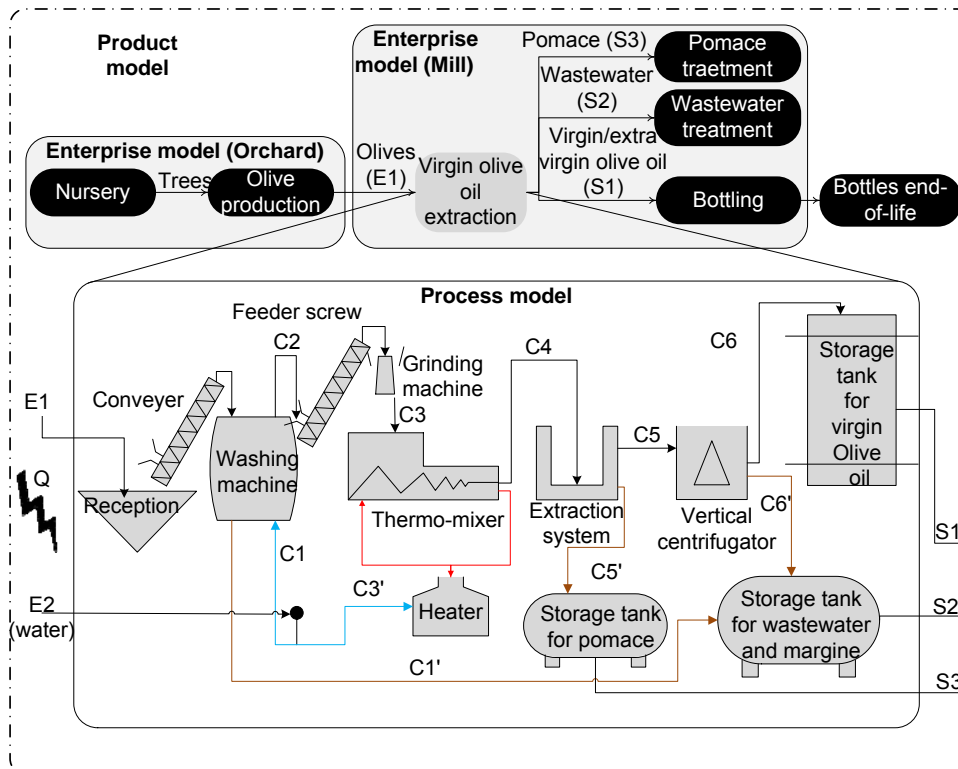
Product model

Enterprise model (Orchard)

Nursery

Trees

Olive production

Enterprise model (Mill)

Olives (E1)

Virgin olive oil extraction

Pomace (S3)

Pomace traetment

Wastewater (S2)

Wastewater treatment

Virgin/extra virgin olive oil (S1)

Bottling

Bottles end-of-life

Process model

Feeder screw

C2

Grinding machine

C3

C4

C6

Storage tank for virgin Olive oil

E1

Conveyer

Washing machine

Q

Reception

Thermo-mixer

Extraction system

C5

Vertical centrifugator

C6'

S1

C1

C3'

Heater

C5'

Storage tank for pomace

Storage tank for wastewater and margine

E2 (water)

S2

C1'

S3